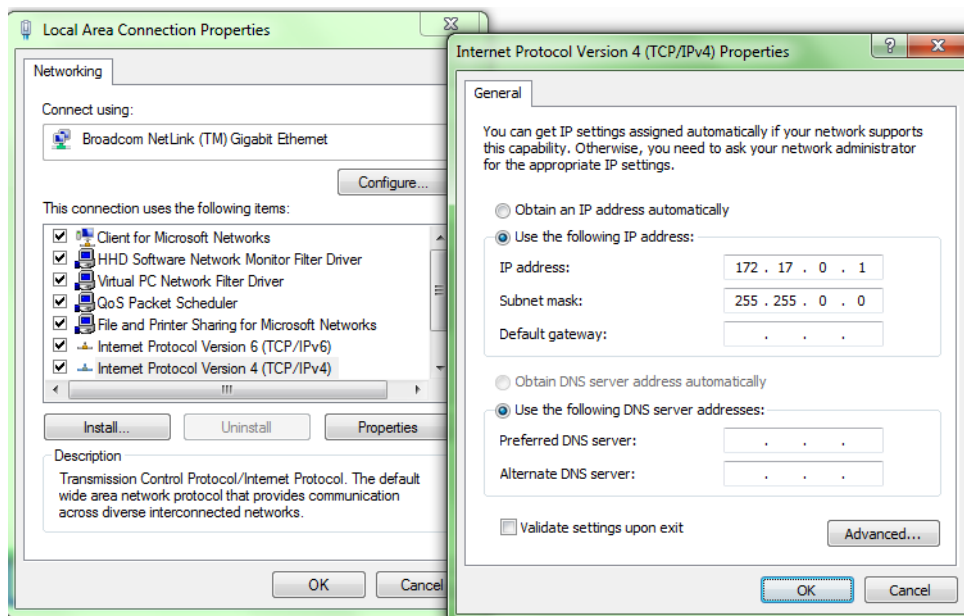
Local Area Connection Properties

Networking

Connect using:

Broadcom NetLink (TM) Gigabit Ethernet

Configure...

This connection uses the following items:

Client for Microsoft Networks
HHD Software Network Monitor Filter Driver
Virtual PC Network Filter Driver
QoS Packet Scheduler
File and Printer Sharing for Microsoft Networks
Internet Protocol Version 6 (TCP/IPv6)
Internet Protocol Version 4 (TCP/IPv4)

Install... Uninstall Properties

Description

Transmission Control Protocol/Internet Protocol. The default wide area network protocol that provides communication across diverse interconnected networks.

OK Cancel

Internet Protocol Version 4 (TCP/IPv4) Properties

General

You can get IP settings assigned automatically if your network supports this capability. Otherwise, you need to ask your network administrator for the appropriate IP settings.

Obtain an IP address automatically
Use the following IP address:
IP address: 172 . 17 . 0 . 1
Subnet mask: 255 . 255 . 0 . 0
Default gateway: . . .

Obtain DNS server address automatically
Use the following DNS server addresses:
Preferred DNS server: . . .
Alternate DNS server: . . .

Validate settings upon exit

Advanced...

OK Cancel